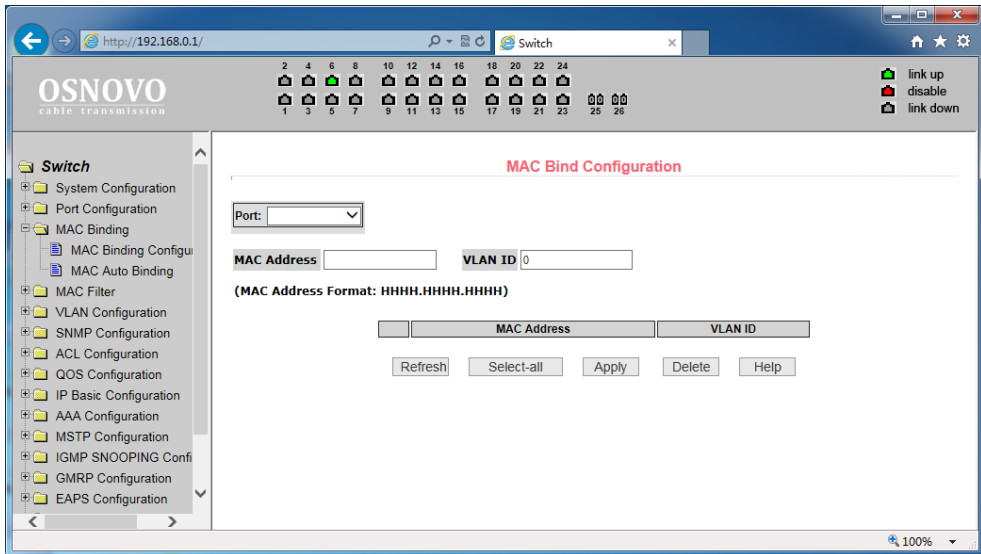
http://192.168.0.1/

Switch

OSNOVO
cable transmission

2 4 6 8 10 12 14 16 18 20 22 24
1 3 5 7 9 11 13 15 17 19 21 23 25 26

link up
disable
link down

Switch
System Configuration
Port Configuration
MAC Binding
MAC Binding Configu
MAC Auto Binding
MAC Filter
VLAN Configuration
SNMP Configuration
ACL Configuration
QOS Configuration
IP Basic Configuration
AAA Configuration
MSTP Configuration
IGMP SNOOPING Confi
GMRP Configuration
EAPS Configuration

MAC Bind Configuration

Port:

MAC Address

VLAN ID 0

(MAC Address Format: HHHH.HHHH.HHHH)

| | MAC Address | VLAN ID |
|---|---|---|

Refresh Select-all Apply Delete Help

100%